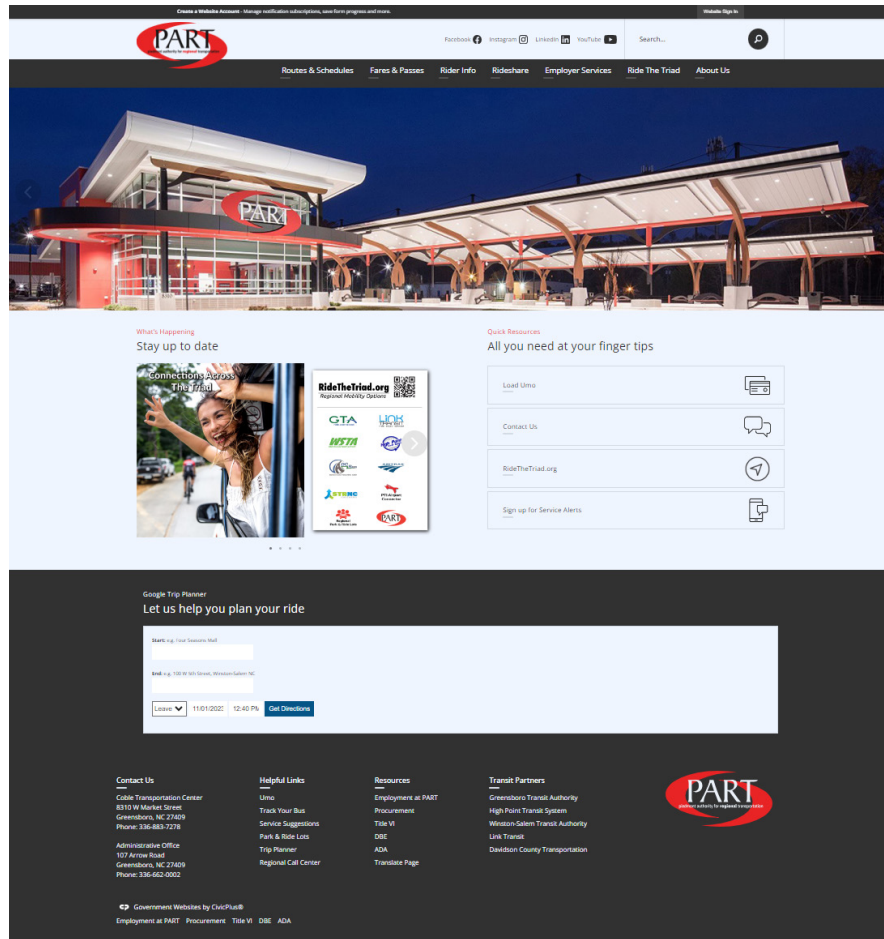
Create a Website Account - Manage notification subscriptions, save form progress and more.

Website Sign In

PART
piedmont authority for regional transportation

Facebook Instagram LinkedIn YouTube

Search...

Routes & Schedules Fares & Passes Rider Info Rideshare Employer Services Ride The Triad About Us

PART

What's Happening
Stay up to date

Connections Across The Triad

RideTheTriad.org
Regional Mobility Options

GTA
LINK
WSTA
STERC
PTI Airport Connector
PART

Quick Resources
All you need at your finger tips

Load Umo

Contact Us

RideTheTriad.org

Sign up for Service Alerts

Google Trip Planner
Let us help you plan your ride

Start: e.g. Four Seasons Mall

End: e.g. 100 W 5th Street, Winston-Salem NC

Leave 11/01/2023 12:40 PM Get Directions

Contact Us
Coble Transportation Center
8310 W Market Street
Greensboro, NC 27409
Phone: 336-883-7278

Administrative Office
107 Arrow Road
Greensboro, NC 27409
Phone: 336-662-0002

Helpful Links
Umo
Track Your Bus
Service Suggestions
Park & Ride Lots
Trip Planner
Regional Call Center

Resources
Employment at PART
Procurement
Title VI
DBE
ADA
Translate Page

Transit Partners
Greensboro Transit Authority
High Point Transit System
Winston-Salem Transit Authority
Link Transit
Davidson County Transportation

PART
piedmont authority for regional transportation

Government Websites by CivicPlus®
Employment at PART Procurement Title VI DBE ADA